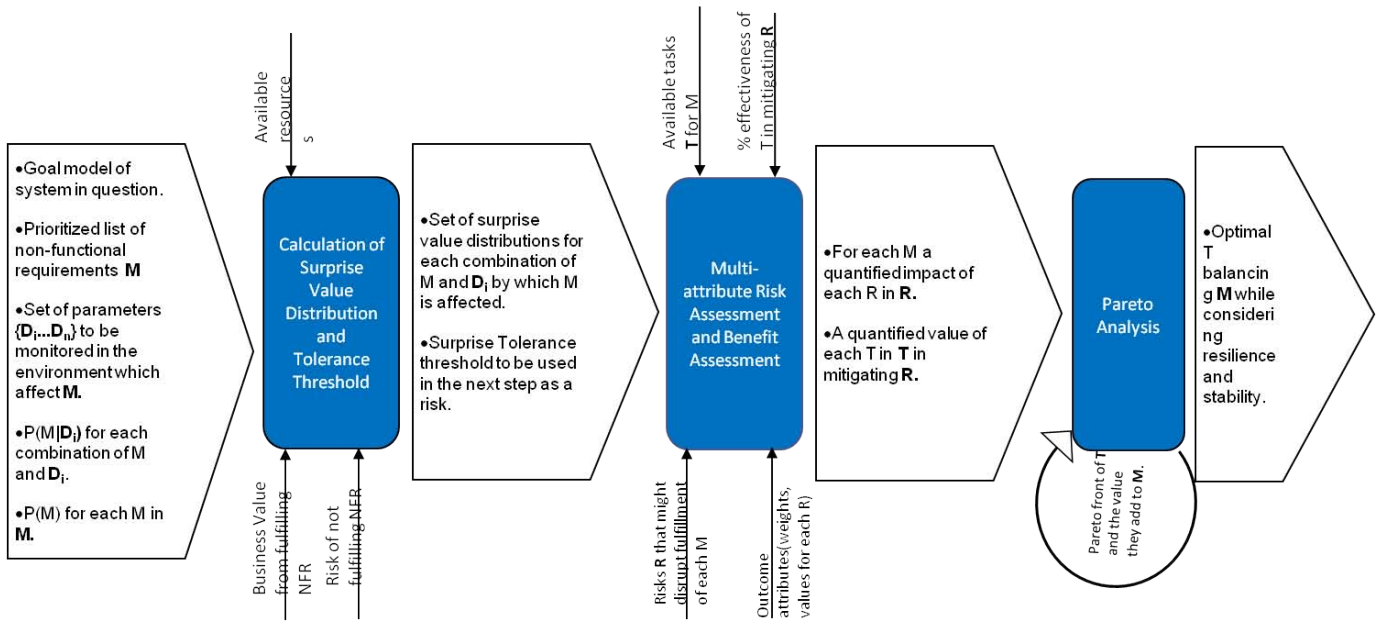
•Goal model of system in question.

•Prioritized list of non-functional requirements **M**

•Set of parameters {$D_i$...$D_n$} to be monitored in the environment which affect **M.**

•P(M|$D_i$) for each combination of M and $D_i$.

•P(M) for each M in **M.**

Available resource s

Calculation of Surprise Value Distribution and Tolerance Threshold

Business Value from fulfilling NFR

Risk of not fulfilling NFR

•Set of surprise value distributions for each combination of M and $D_i$ by which M is affected.

•Surprise Tolerance threshold to be used in the next step as a risk.

Available tasks **T** for M

% effectiveness of T in mitigating **R**

Multi-attribute Risk Assessment and Benefit Assessment

Risks **R** that might disrupt fulfillment of each M

Outcome attributes(weights, values for each R)

•For each M a quantified impact of each R in **R.**

•A quantified value of each T in **T** in mitigating **R.**

Pareto Analysis

Pareto front of **T** and the value they add to **M.**

•Optimal T balancin g **M** while consideri ng resilience and stability.